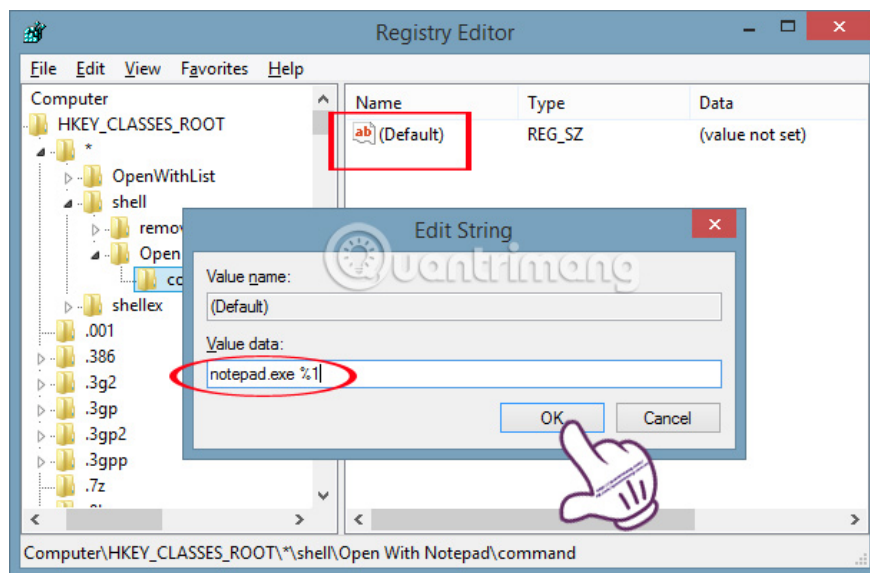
Registry Editor

File Edit View Favorites Help

Computer
HKEY_CLASSES_ROOT
*
OpenWithList
shell
remov
Open
co
shellex
.001
.386
.3g2
.3gp
.3gp2
.3gpp
.7z

| Name | Type | Data |
|---|---|---|
| (Default) | REG_SZ | (value not set) |

Edit String

Value name:
(Default)
Value data:
notepad.exe %1

OK Cancel

Quantrimang

Computer\HKEY_CLASSES_ROOT\*\shell\Open With Notepad\command